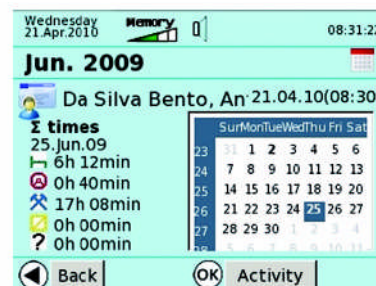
Wednesday 21.Apr.2010 Memory 08:31:2

Jun. 2009

Da Silva Bento, An 21.04.10(08:30

Σ times
25.Jun.09
6h 12min
0h 40min
17h 08min
0h 00min
? 0h 00min

| | Sun | Mon | Tue | Wed | Thu | Fri | Sat |
|---|---|---|---|---|---|---|---|
| 23 | 31 | 1 | 2 | 3 | 4 | 5 | 6 |
| 24 | 7 | 8 | 9 | 10 | 11 | 12 | 13 |
| 25 | 14 | 15 | 16 | 17 | 18 | 19 | 20 |
| 26 | 21 | 22 | 23 | 24 | 25 | 26 | 27 |
| 27 | 28 | 29 | 30 | 1 | 2 | 3 | 4 |
| | 5 | 6 | 7 | 8 | 9 | 10 | 11 |

Back OK Activity